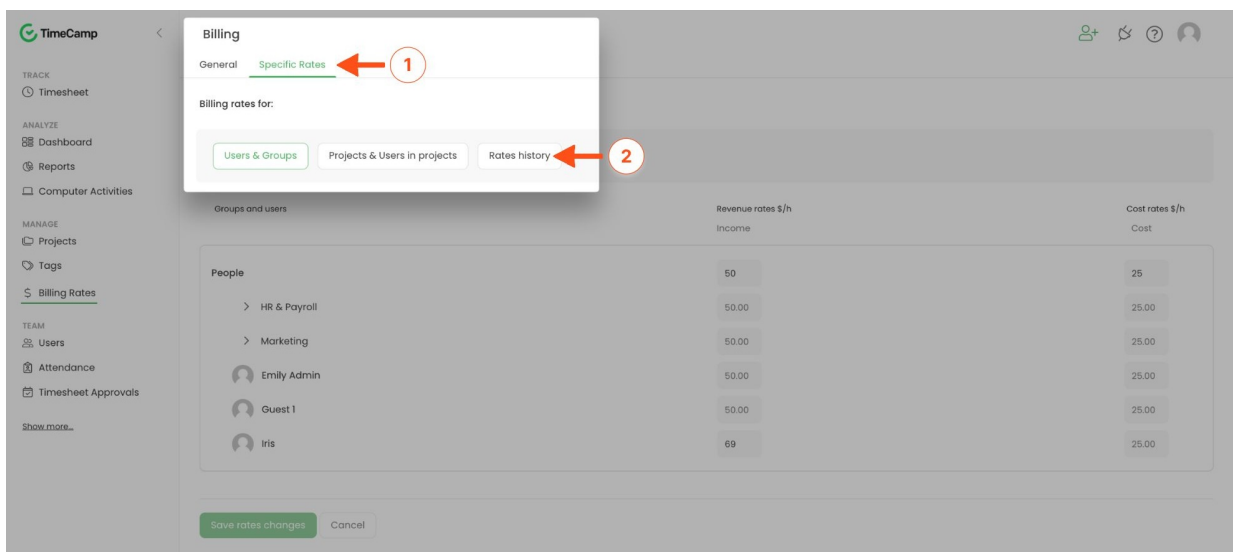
TimeCamp

TRACK
Timesheet

ANALYZE
Dashboard
Reports
Computer Activities

MANAGE
Projects
Tags
Billing Rates

TEAM
Users
Attendance
Timesheet Approvals

Show more...

Billing

General Specific Rates 1

Billing rates for:

Users & Groups Projects & Users in projects Rates history 2

| Groups and users | Revenue rates $/h Income | Cost rates $/h Cost |
|---|---|---|
| People | 50 | 25 |
| > HR & Payroll | 50.00 | 25.00 |
| > Marketing | 50.00 | 25.00 |
| Emily Admin | 50.00 | 25.00 |
| Guest 1 | 50.00 | 25.00 |
| Iris | 69 | 25.00 |

Save rates changes Cancel